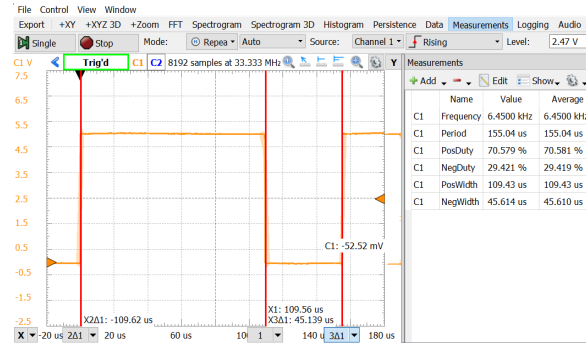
File Control View Window

Export +XY +XYZ 3D +Zoom FFT Spectrogram Spectrogram 3D Histogram Persistence Data Measurements Logging Audio

Single Stop Mode: Repea Auto Source: Channel 1 Rising Level: 2.47 V

C1 V Trig'd C1 C2 8192 samples at 33.333 MHz

7.5
6.5
5.5
4.5
3.5
2.5
1.5
0.5
-0.5
-1.5
-2.5

C1: -52.52 mV

X2Δ1: -109.62 us

X1: 109.56 us
X3Δ1: 45.139 us

X -20 us 2Δ1 20 us 60 us 10 1 140 us 3Δ1 180 us

Measurements

Add Edit Show

| | Name | Value | Average |
|---|---|---|---|
| C1 | Frequency | 6.4500 kHz | 6.4500 kHz |
| C1 | Period | 155.04 us | 155.04 us |
| C1 | PosDuty | 70.579 % | 70.581 % |
| C1 | NegDuty | 29.421 % | 29.419 % |
| C1 | PosWidth | 109.43 us | 109.43 us |
| C1 | NegWidth | 45.614 us | 45.610 us |